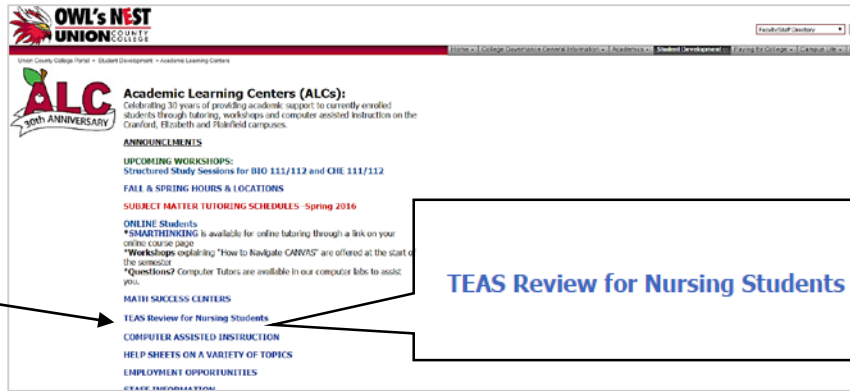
OWL's NEST
UNION COUNTY COLLEGE

Faculty/Staff Directory

Home | College Governance General Information | Academics | Student Development | Paying for College | Campus Life

Union County College Portal > Student Development > Academic Learning Centers

ALC 30th ANNIVERSARY

Academic Learning Centers (ALCs):
Celebrating 30 years of providing academic support to currently enrolled students through tutoring, workshops and computer assisted instruction on the Cranford, Elizabeth and Plainfield campuses.

ANNOUNCEMENTS

UPCOMING WORKSHOPS:
Structured Study Sessions for BIO 111/112 and CHE 111/112

FALL & SPRING HOURS & LOCATIONS

SUBJECT MATTER TUTORING SCHEDULES -Spring 2016

ONLINE Students
*SMARTHINKING is available for online tutoring through a link on your online course page
*Workshops explaining "How to Navigate CANVAS" are offered at the start of the semester
*Questions? Computer Tutors are available in our computer labs to assist you.

MATH SUCCESS CENTERS

TEAS Review for Nursing Students

COMPUTER ASSISTED INSTRUCTION

HELP SHEETS ON A VARIETY OF TOPICS

EMPLOYMENT OPPORTUNITIES

STAFF INFORMATION

TEAS Review for Nursing Students